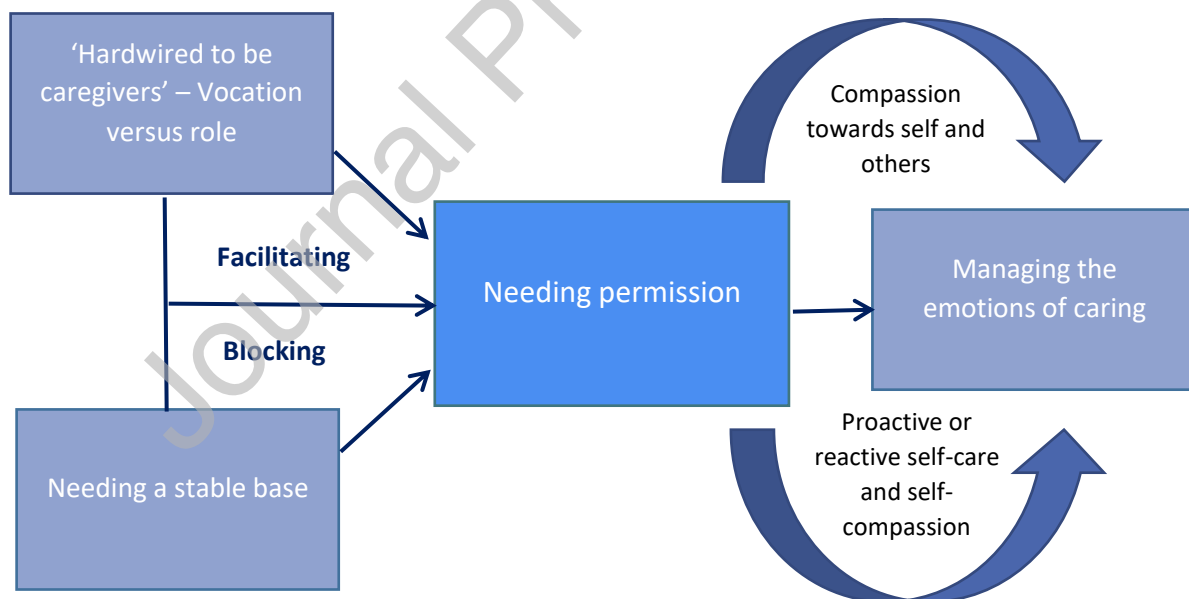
‘Hardwired to be caregivers’ – Vocation versus role

Facilitating

Blocking

Needing a stable base

Needing permission

Compassion towards self and others

Managing the emotions of caring

Proactive or reactive self-care and self-compassion

Journal Pr